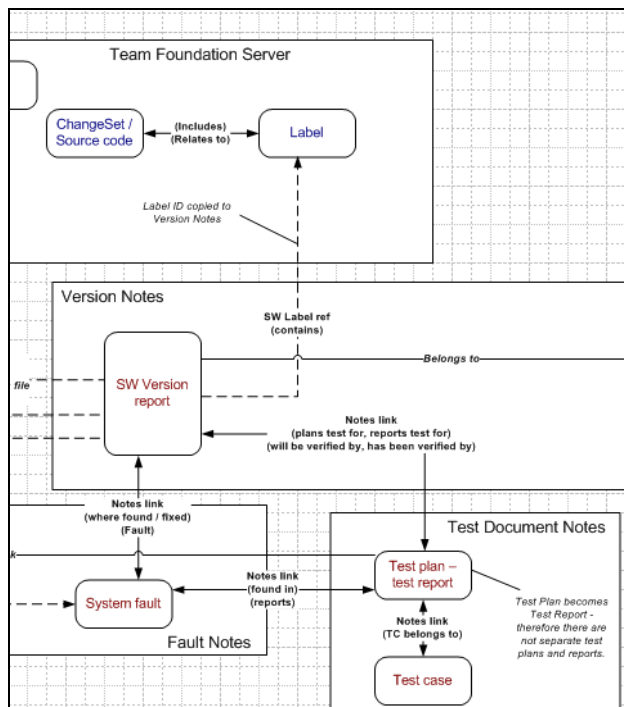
Team Foundation Server

ChangeSet / Source code

(Includes) (Relates to)

Label

Label ID copied to Version Notes

Version Notes

SW Label ref (contains)

Belongs to

file

SW Version report

Notes link (plans test for, reports test for) (will be verified by, has been verified by)

Notes link (where found / fixed) (Fault)

Test Document Notes

k

Test plan – test report

Notes link (found in) (reports)

System fault

Fault Notes

Notes link (TC belongs to)

Test Plan becomes Test Report - therefore there are not separate test plans and reports.

Test case